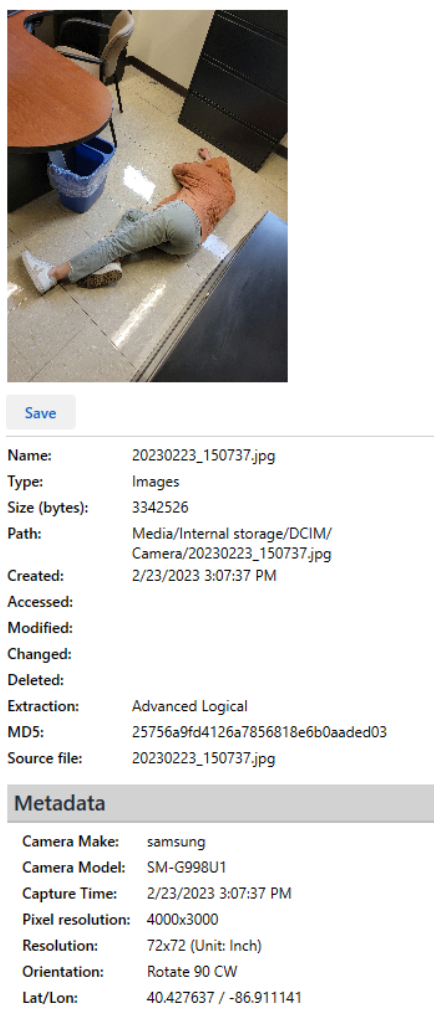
Save

| | |
|---|---|
| Name: | 20230223_150737.jpg |
| Type: | Images |
| Size (bytes): | 3342526 |
| Path: | Media/Internal storage/DCIM/Camera/20230223_150737.jpg |
| Created: | 2/23/2023 3:07:37 PM |
| Accessed: | |
| Modified: | |
| Changed: | |
| Deleted: | |
| Extraction: | Advanced Logical |
| MD5: | 25756a9fd4126a7856818e6b0aaded03 |
| Source file: | 20230223_150737.jpg |

Metadata

| | |
|---|---|
| Camera Make: | samsung |
| Camera Model: | SM-G998U1 |
| Capture Time: | 2/23/2023 3:07:37 PM |
| Pixel resolution: | 4000x3000 |
| Resolution: | 72x72 (Unit: Inch) |
| Orientation: | Rotate 90 CW |
| Lat/Lon: | 40.427637 / -86.911141 |